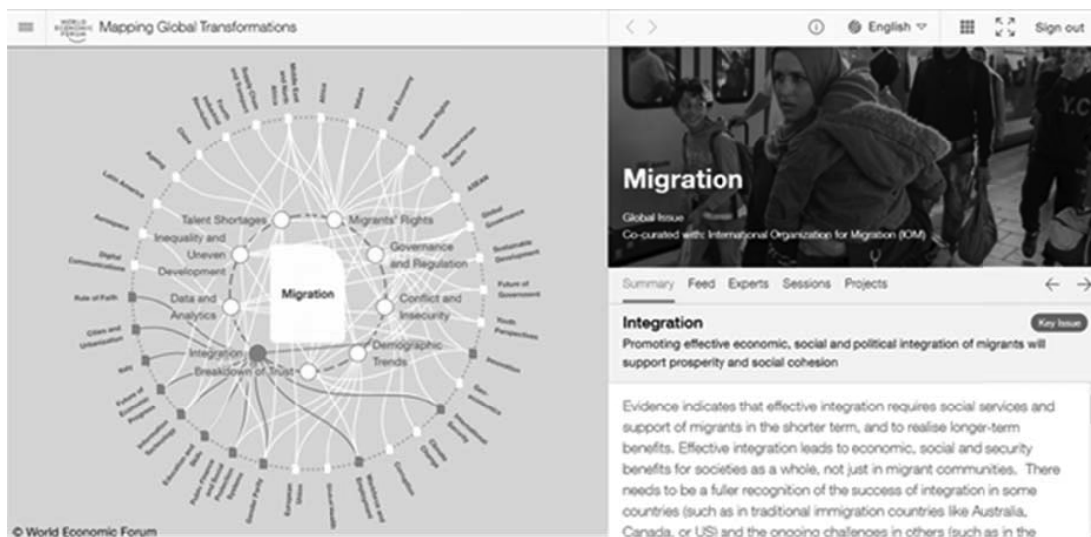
WORLD ECONOMIC FORUM Mapping Global Transformations

English Sign out

Talent Shortages
Migrants' Rights
Inequality and Uneven Development
Governance and Regulation
Migration
Data and Analytics
Conflict and Insecurity
Integration
Demographic Trends
Breakdown of Trust

Ageing
Latin America
Aerospace
Digital Communications
Rule of Law
Cities and Urbanization
Italy
Values
Global Governance
Sustainable Development
Future of Government
Youth Perspectives
ASEAN
Human Rights
Terrorism

© World Economic Forum

Migration
Global Issue
Co-curated with: International Organization for Migration (IOM)

Summary Feed Experts Sessions Projects

Integration
Key Issue
Promoting effective economic, social and political integration of migrants will support prosperity and social cohesion

Evidence indicates that effective integration requires social services and support of migrants in the shorter term, and to realise longer-term benefits. Effective integration leads to economic, social and security benefits for societies as a whole, not just in migrant communities. There needs to be a fuller recognition of the success of integration in some countries (such as in traditional immigration countries like Australia, Canada, or US) and the ongoing challenges in others (such as in the